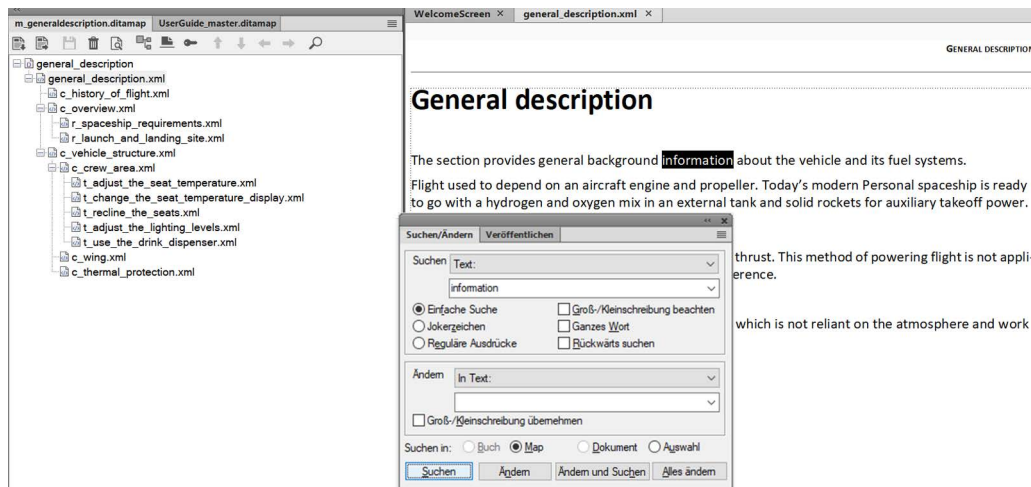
m_generaldescription.ditamap UserGuide_master.ditamap

general_description
general_description.xml
c_history_of_flight.xml
c_overview.xml
r_spaceship_requirements.xml
r_launch_and_landing_site.xml
c_vehicle_structure.xml
c_crew_area.xml
t_adjust_the_seat_temperature.xml
t_change_the_seat_temperature_display.xml
t_recline_the_seats.xml
t_adjust_the_lighting_levels.xml
t_use_the_drink_dispenser.xml
c_wing.xml
c_thermal_protection.xml

WelcomeScreen × general_description.xml ×

GENERAL DESCRIPTIO

General description

The section provides general background information about the vehicle and its fuel systems.

Flight used to depend on an aircraft engine and propeller. Today's modern Personal spaceship is ready to go with a hydrogen and oxygen mix in an external tank and solid rockets for auxiliary takeoff power.

thrust. This method of powering flight is not appli

erence.

which is not reliant on the atmosphere and work

Suchen/Ändern Veröffentlichen

Suchen Text:

information

Einfache Suche
Jokerzeichen
Reguläre Ausdrücke
Groß-/Kleinschreibung beachten
Ganzes Wort
Rückwärts suchen

Ändern In Text:

Groß-/Kleinschreibung übernehmen

Suchen in: Buch Map Dokument Auswahl

Suchen Ändern Ändern und Suchen Alles ändern